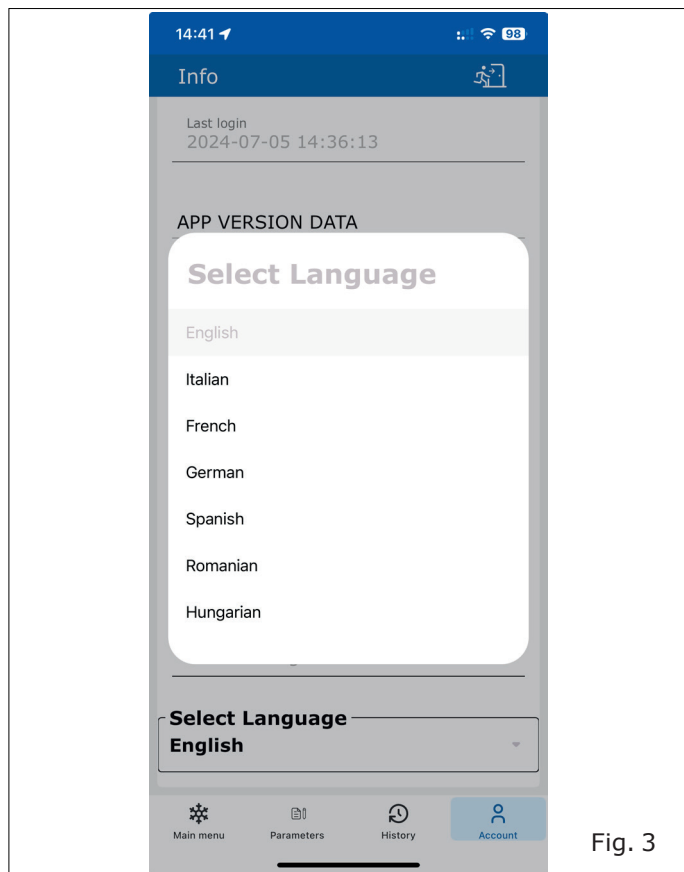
14:41

98

Info

Last login
2024-07-05 14:36:13

APP VERSION DATA

Select Language

English

Italian

French

German

Spanish

Romanian

Hungarian

Select Language
English

Main menu

Parameters

History

Account

Fig. 3